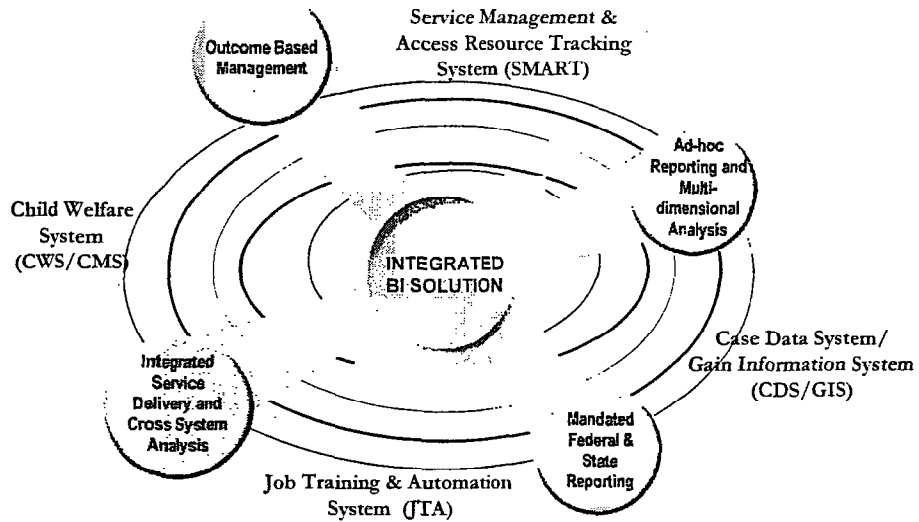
Outcome Based Management

Service Management & Access Resource Tracking System (SMART)

Ad-hoc Reporting and Multi-dimensional Analysis

Child Welfare System (CWS/CMS)

INTEGRATED BI SOLUTION

Case Data System/ Gain Information System (CDS/GIS)

Integrated Service Delivery and Cross System Analysis

Mandated Federal & State Reporting

Job Training & Automation System (JTA)